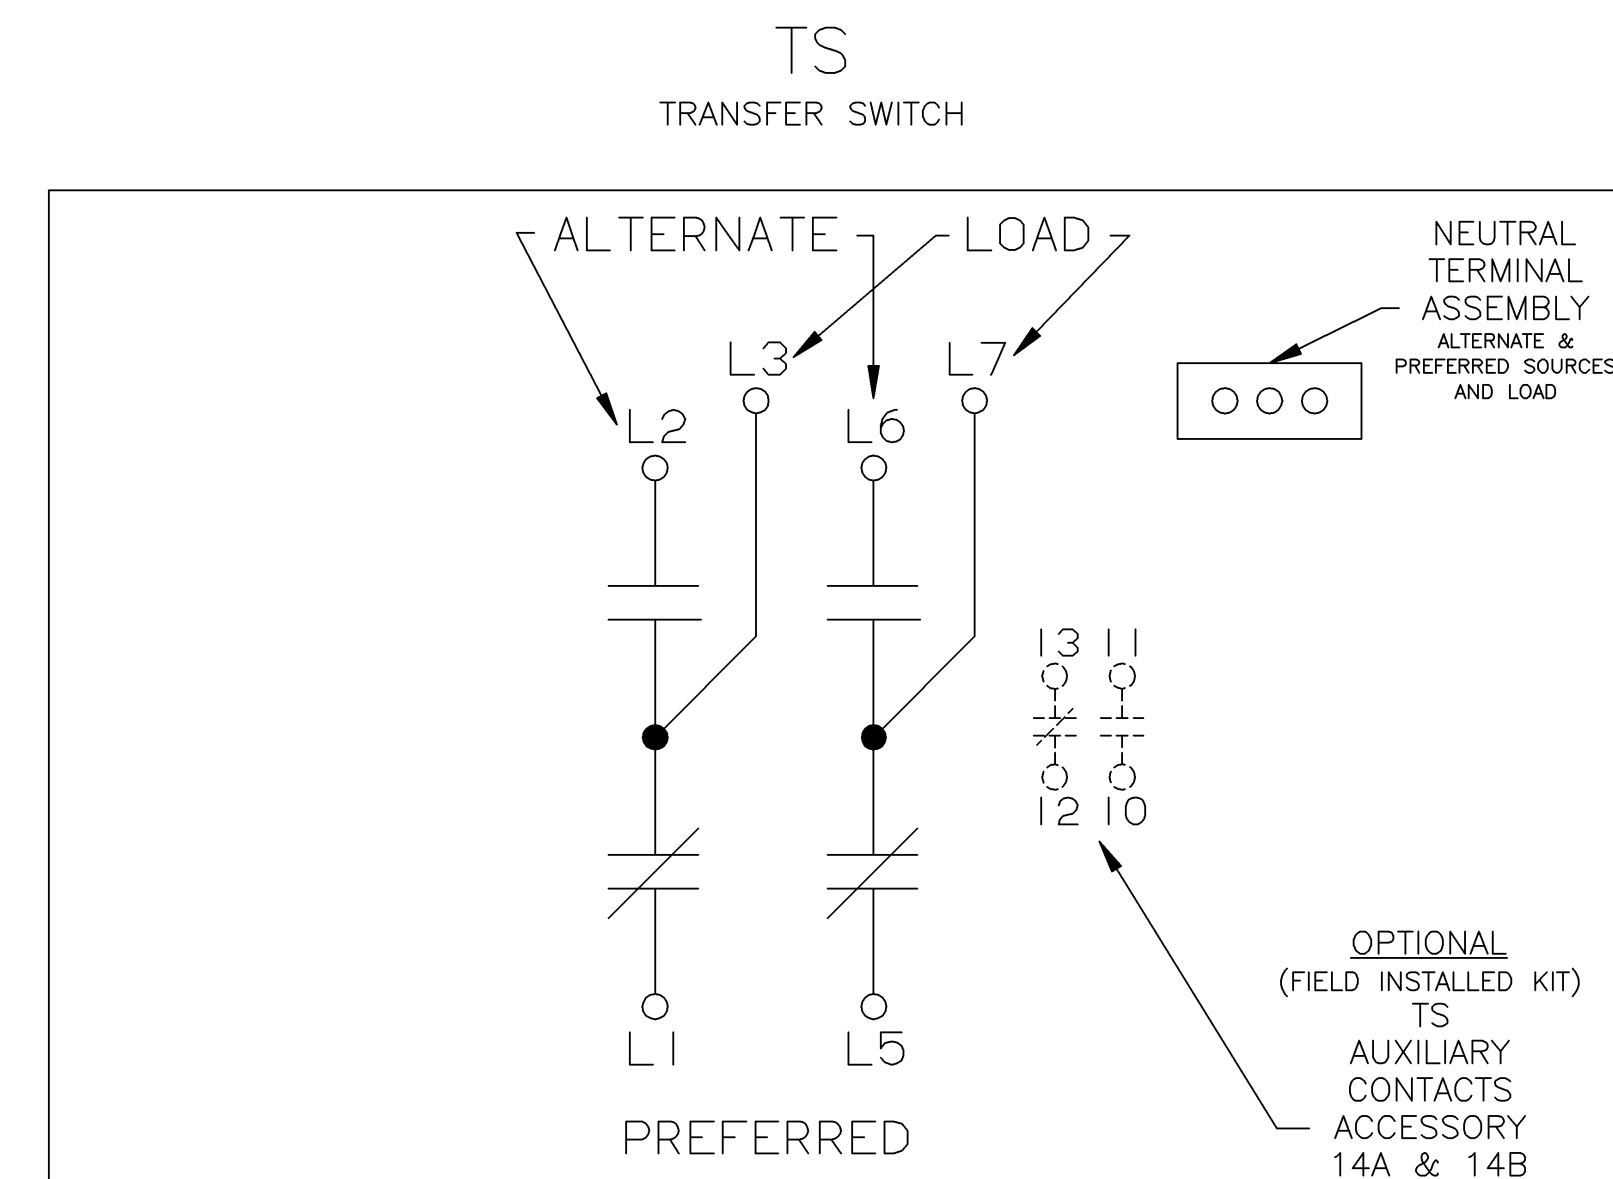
TS
TRANSFER SWITCH

ALTERNATE

LOAD

NEUTRAL TERMINAL ASSEMBLY
ALTERNATE & PREFERRED SOURCES AND LOAD

L3

L7

L2

L6

13

11

12

10

L1

L5

PREFERRED

OPTIONAL
(FIELD INSTALLED KIT)
TS
AUXILIARY
CONTACTS
ACCESSORY
14A & 14B